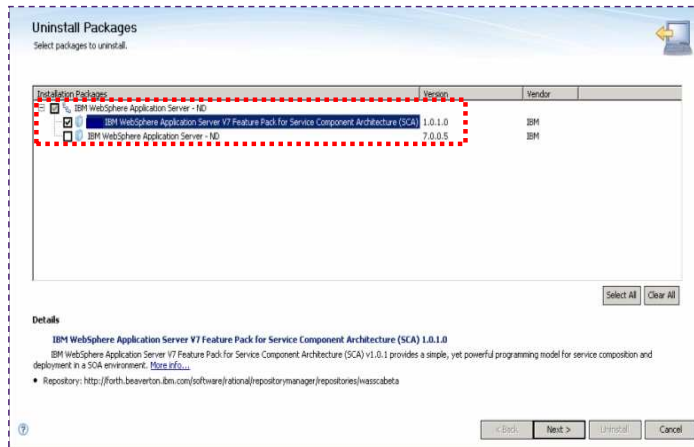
Uninstall Packages

Select packages to uninstall.

| Installation Packages | Version | Vendor |
|---|---|---|
| IBM WebSphere Application Server - ND | | |
| IBM WebSphere Application Server V7 Feature Pack for Service Component Architecture (SCA) | 1.0.1.0 | IBM |
| IBM WebSphere Application Server - ND | 7.0.0.5 | IBM |

Select All Clear All

Details

IBM WebSphere Application Server V7 Feature Pack for Service Component Architecture (SCA) 1.0.1.0

IBM WebSphere Application Server V7 Feature Pack for Service Component Architecture (SCA) v1.0.1 provides a simple, yet powerful programming model for service composition and deployment in a SOA environment. More info...

• Repository: http://forth.beaverton.ibm.com/software/rational/repositorymanager/repositories/wasscabeta

< Back Next > Uninstall Cancel